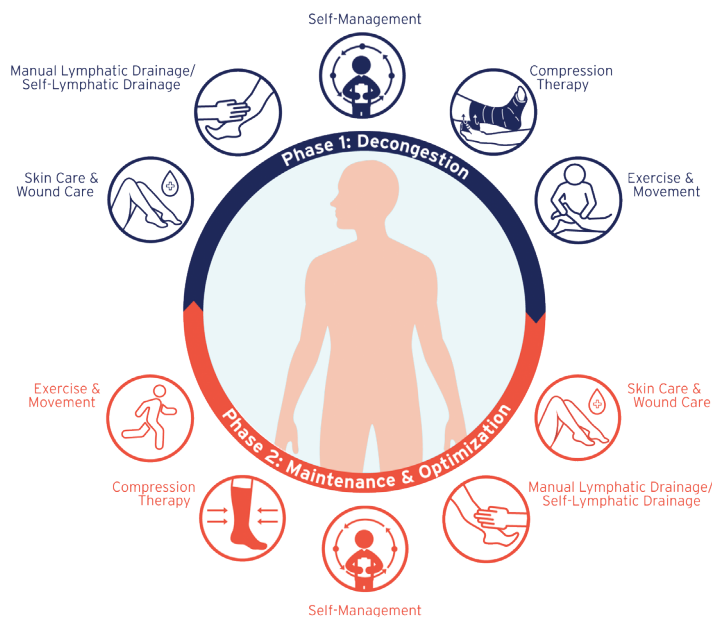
Self-Management

Manual Lymphatic Drainage/
Self-Lymphatic Drainage

Compression
Therapy

Phase 1: Decongestion

Skin Care &
Wound Care

Exercise &
Movement

Exercise &
Movement

Phase 2: Maintenance & Optimization

Skin Care &
Wound Care

Compression
Therapy

Manual Lymphatic Drainage/
Self-Lymphatic Drainage

Self-Management